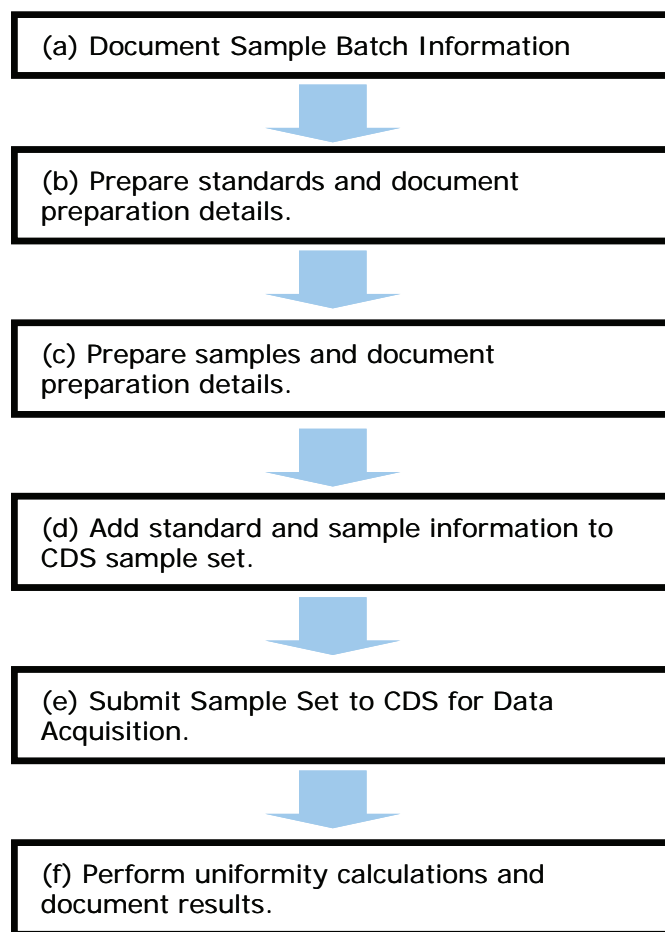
(a) Document Sample Batch Information

(b) Prepare standards and document preparation details.

(c) Prepare samples and document preparation details.

(d) Add standard and sample information to CDS sample set.

(e) Submit Sample Set to CDS for Data Acquisition.

(f) Perform uniformity calculations and document results.